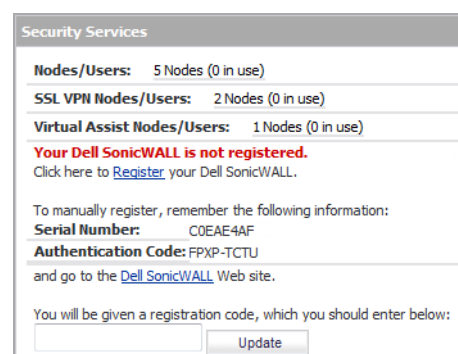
Security Services

Nodes/Users: 5 Nodes (0 in use)

SSL VPN Nodes/Users: 2 Nodes (0 in use)

Virtual Assist Nodes/Users: 1 Nodes (0 in use)

Your Dell SonicWALL is not registered.
Click here to Register your Dell SonicWALL.

To manually register, remember the following information:
Serial Number: C0EAE4AF
Authentication Code: FPXP-TCTU
and go to the Dell SonicWALL Web site.

You will be given a registration code, which you should enter below:

Update